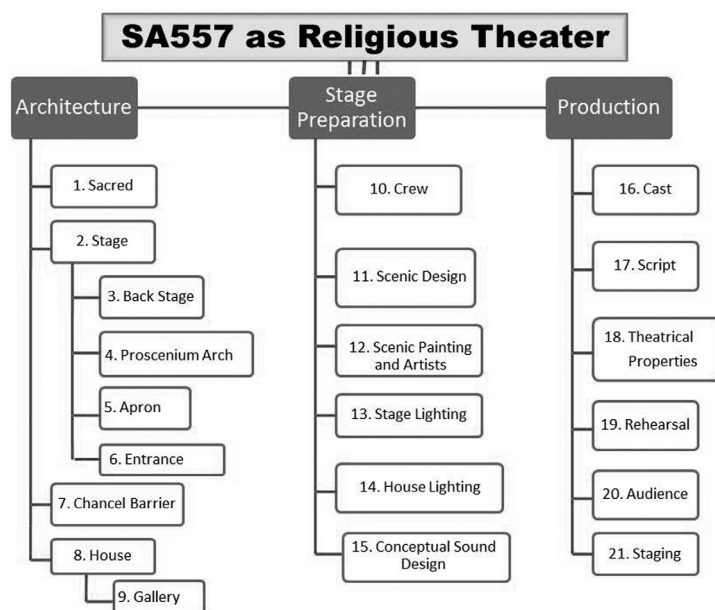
SA557 as Religious Theater

Architecture

1. Sacred

2. Stage

3. Back Stage

4. Proscenium Arch

5. Apron

6. Entrance

7. Chancel Barrier

8. House

9. Gallery

Stage Preparation

10. Crew

11. Scenic Design

12. Scenic Painting and Artists

13. Stage Lighting

14. House Lighting

15. Conceptual Sound Design

Production

16. Cast

17. Script

18. Theatrical Properties

19. Rehearsal

20. Audience

21. Staging